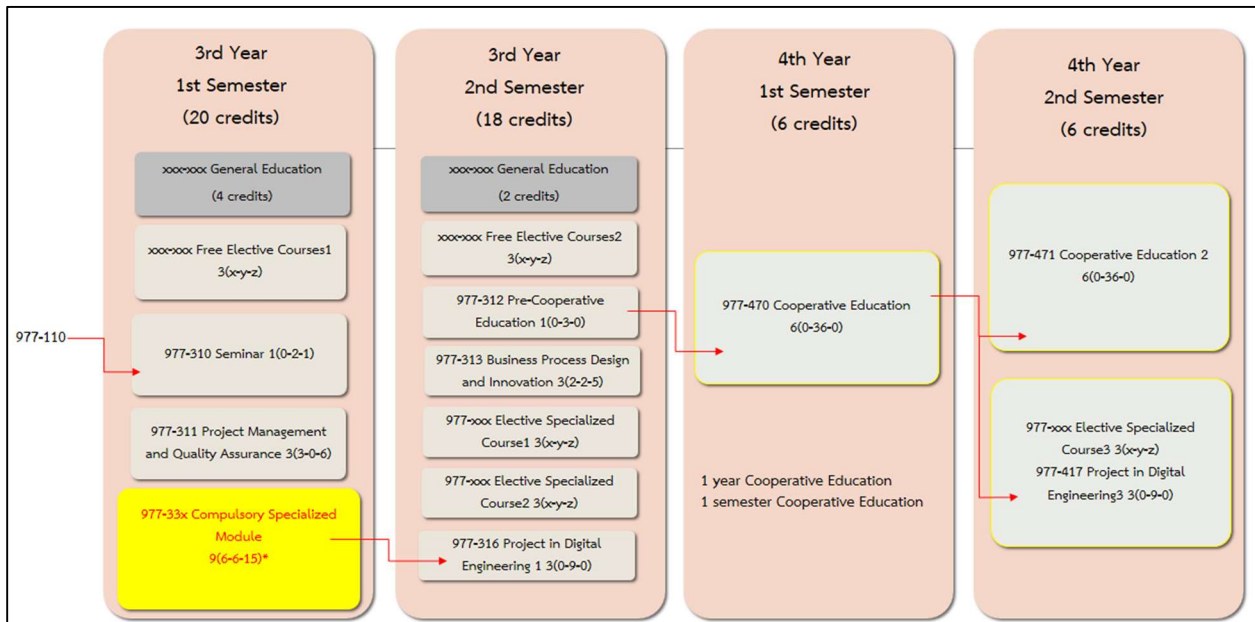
3rd Year
1st Semester
(20 credits)

xxx-xxx General Education
(4 credits)

xxx-xxx Free Elective Courses1
3(x-y-z)

977-110

977-310 Seminar 1(0-2-1)

977-311 Project Management and Quality Assurance 3(3-0-6)

977-33x Compulsory Specialized Module
9(6-6-15)*

3rd Year
2nd Semester
(18 credits)

xxx-xxx General Education
(2 credits)

xxx-xxx Free Elective Courses2
3(x-y-z)

977-312 Pre-Cooperative Education 1(0-3-0)

977-313 Business Process Design and Innovation 3(2-2-5)

977-xxx Elective Specialized Course1 3(x-y-z)

977-xxx Elective Specialized Course2 3(x-y-z)

977-316 Project in Digital Engineering 1 3(0-9-0)

4th Year
1st Semester
(6 credits)

977-470 Cooperative Education
6(0-36-0)

1 year Cooperative Education
1 semester Cooperative Education

4th Year
2nd Semester
(6 credits)

977-471 Cooperative Education 2
6(0-36-0)

977-xxx Elective Specialized Course3 3(x-y-z)
977-417 Project in Digital Engineering3 3(0-9-0)